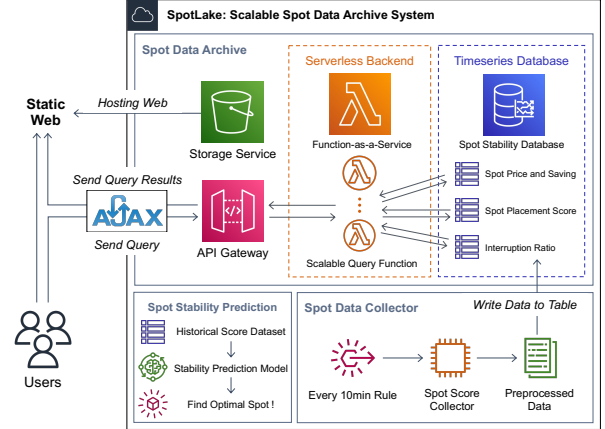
SpotLake: Scalable Spot Data Archive System

Spot Data Archive

Serverless Backend

Timeseries Database

Static Web

Hosting Web

Storage Service

Function-as-a-Service

Spot Stability Database

Send Query Results

AJAX

Spot Price and Saving

Spot Placement Score

Send Query

API Gateway

Scalable Query Function

Interruption Ratio

Spot Stability Prediction

Historical Score Dataset

Stability Prediction Model

Find Optimal Spot !

Users

Spot Data Collector

Write Data to Table

Every 10min Rule

Spot Score Collector

Preprocessed Data